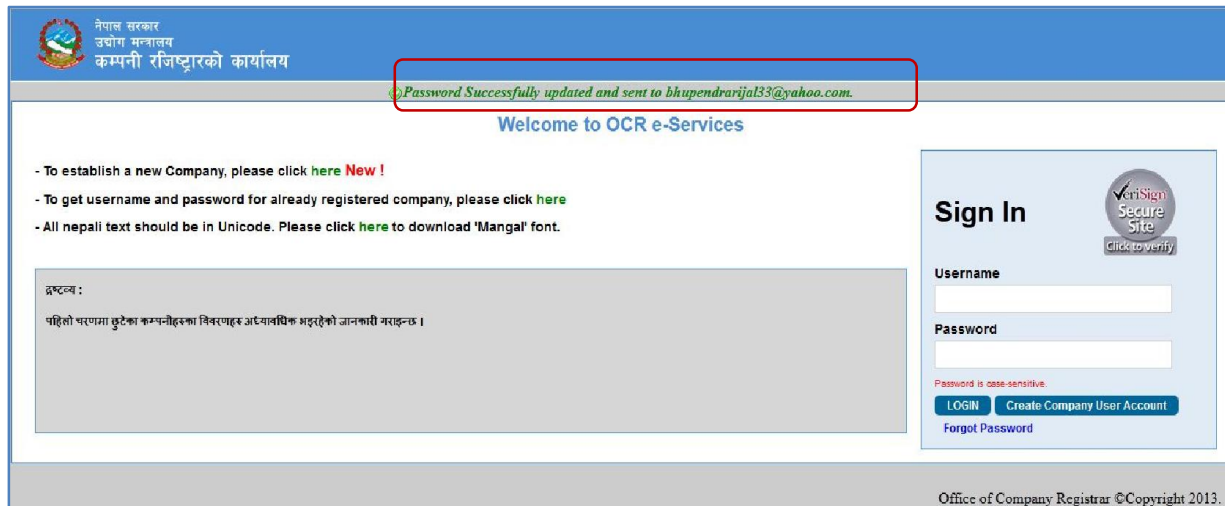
नेपाल सरकार
उद्योग मन्त्रालय
कम्पनी रजिष्ट्रारको कार्यालय

Password Successfully updated and sent to bhupendrarijal33@yahoo.com.

Welcome to OCR e-Services

- To establish a new Company, please click here New !

- To get username and password for already registered company, please click here

- All nepali text should be in Unicode. Please click here to download 'Mangal' font.

द्रष्टव्य :

पहिलो चरणमा छुटेका कम्पनीहरुका विवरणहरु अद्यावधिक भइरहेको जानकारी गराइन्छ ।

Sign In

VeriSign Secure Site Click to verify

Username

Password

Password is case-sensitive.

LOGIN

Create Company User Account

Forgot Password

Office of Company Registrar ©Copyright 2013.